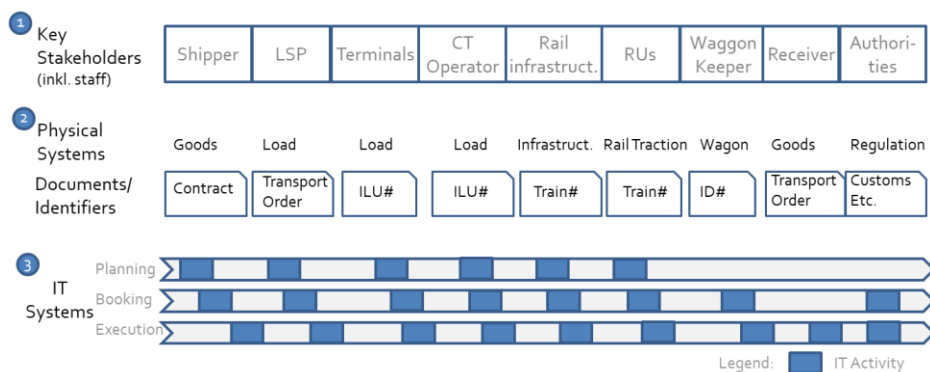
1 Key Stakeholders (inkl. staff)

| Shipper | LSP | Terminals | CT Operator | Rail infrastruct. | RUs | Waggon Keeper | Receiver | Authorities |
|---|---|---|---|---|---|---|---|---|

2 Physical Systems

| Goods | Load | Load | Load | Infrastruct. | Rail Traction | Wagon | Goods | Regulation |
|---|---|---|---|---|---|---|---|---|

Documents/ Identifiers

| Contract | Transport Order | ILU# | ILU# | Train# | Train# | ID# | Transport Order | Customs Etc. |
|---|---|---|---|---|---|---|---|---|

3 IT Systems

Planning

Booking

Execution

Legend: IT Activity